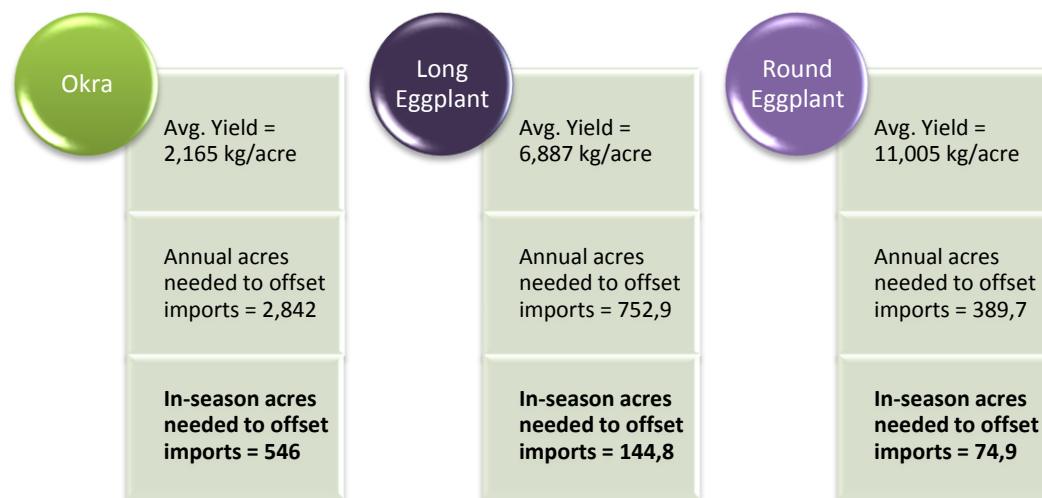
Okra

Avg. Yield = 2,165 kg/acre

Annual acres needed to offset imports = 2,842

**In-season acres needed to offset imports = 546**

Long Eggplant

Avg. Yield = 6,887 kg/acre

Annual acres needed to offset imports = 752,9

**In-season acres needed to offset imports = 144,8**

Round Eggplant

Avg. Yield = 11,005 kg/acre

Annual acres needed to offset imports = 389,7

**In-season acres needed to offset imports = 74,9**